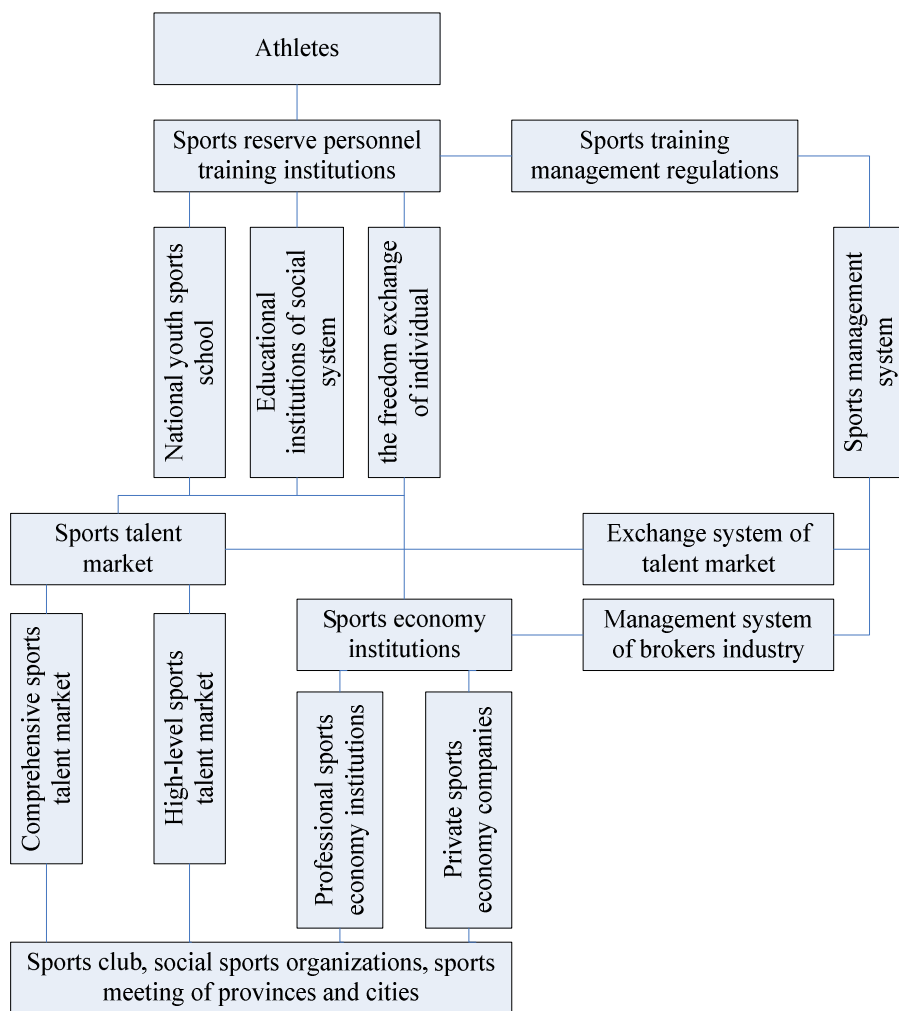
Athletes

Sports reserve personnel training institutions

Sports training management regulations

National youth sports school

Educational institutions of social system

the freedom exchange of individual

Sports management system

Sports talent market

Exchange system of talent market

Sports economy institutions

Management system of brokers industry

Comprehensive sports talent market

High-level sports talent market

Professional sports economy institutions

Private sports economy companies

Sports club, social sports organizations, sports meeting of provinces and cities